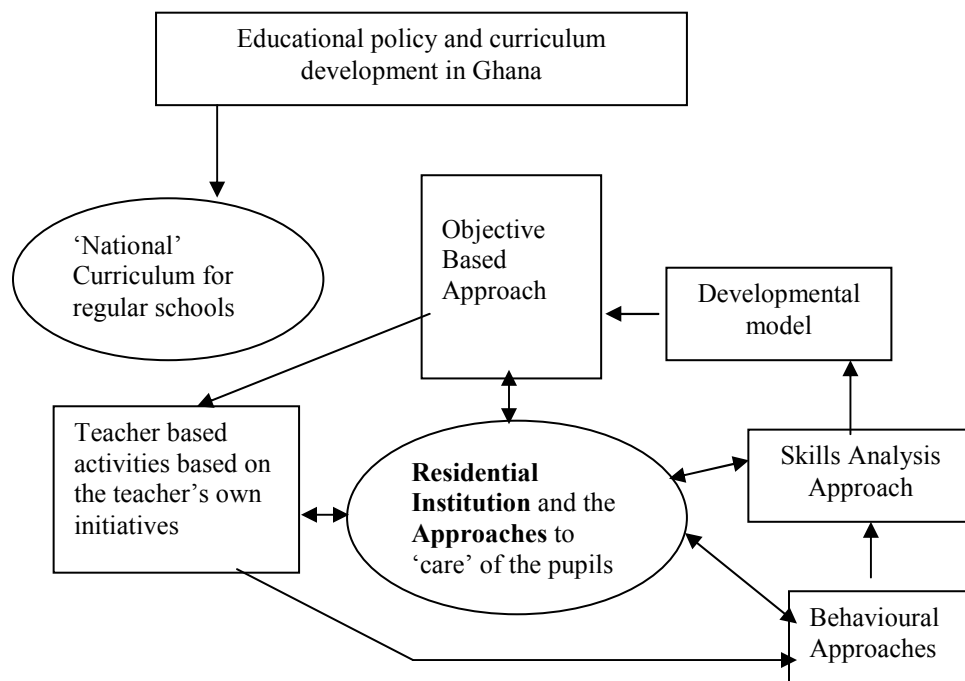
Educational policy and curriculum development in Ghana

'National' Curriculum for regular schools

Objective Based Approach

Developmental model

Teacher based activities based on the teacher's own initiatives

**Residential Institution** and the **Approaches** to 'care' of the pupils

Skills Analysis Approach

Behavioural Approaches